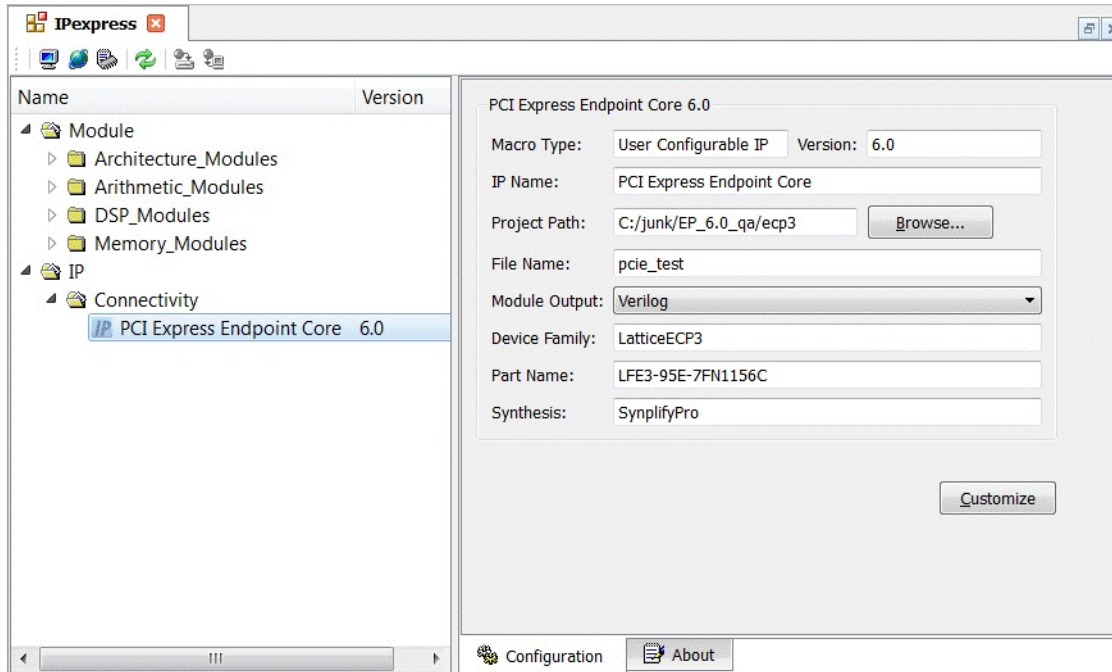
IPexpress

| Name | Version |
|---|---|
| Module | |
| Architecture_Modules | |
| Arithmetic_Modules | |
| DSP_Modules | |
| Memory_Modules | |
| IP | |
| Connectivity | |
| PCI Express Endpoint Core | 6.0 |

PCI Express Endpoint Core 6.0

Macro Type: User Configurable IP Version: 6.0

IP Name: PCI Express Endpoint Core

Project Path: C:/junk/EP_6.0_qa/ecp3 Browse...

File Name: pcie_test

Module Output: Verilog

Device Family: LatticeECP3

Part Name: LFE3-95E-7FN1156C

Synthesis: SynplifyPro

Customize

Configuration About